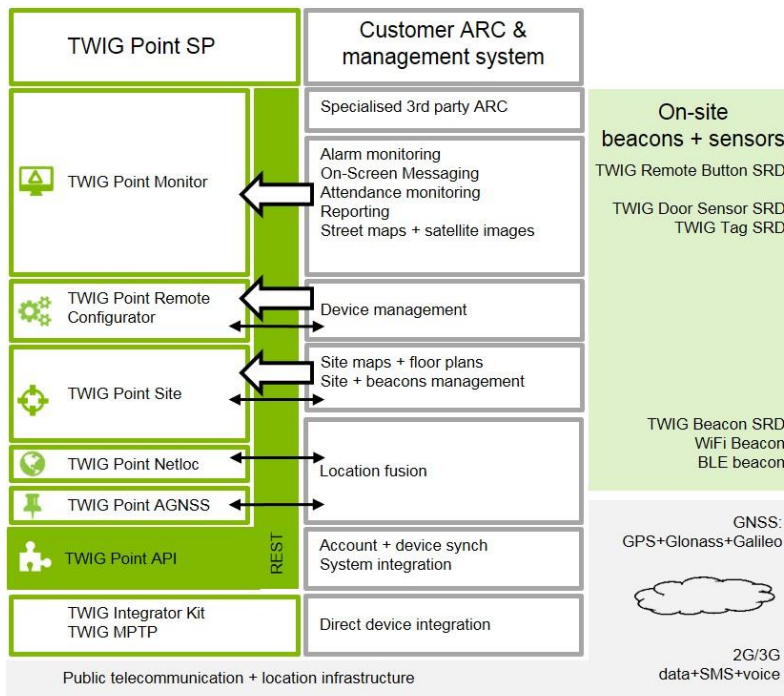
TWIG Point SP

Customer ARC & management system

Specialised 3rd party ARC

TWIG Point Monitor

Alarm monitoring
On-Screen Messaging
Attendance monitoring
Reporting
Street maps + satellite images

TWIG Point Remote Configurator

Device management

TWIG Point Site

Site maps + floor plans
Site + beacons management

TWIG Point Netloc

Location fusion

TWIG Point AGNSS

TWIG Point API

REST

Account + device synch
System integration

TWIG Integrator Kit
TWIG MPTP

Direct device integration

Public telecommunication + location infrastructure

On-site beacons + sensors

TWIG Remote Button SRD

TWIG Door Sensor SRD
TWIG Tag SRD

TWIG Beacon SRD
WiFi Beacon
BLE beacon

GNSS:
GPS+Glonass+Galileo

2G/3G
data+SMS+voice